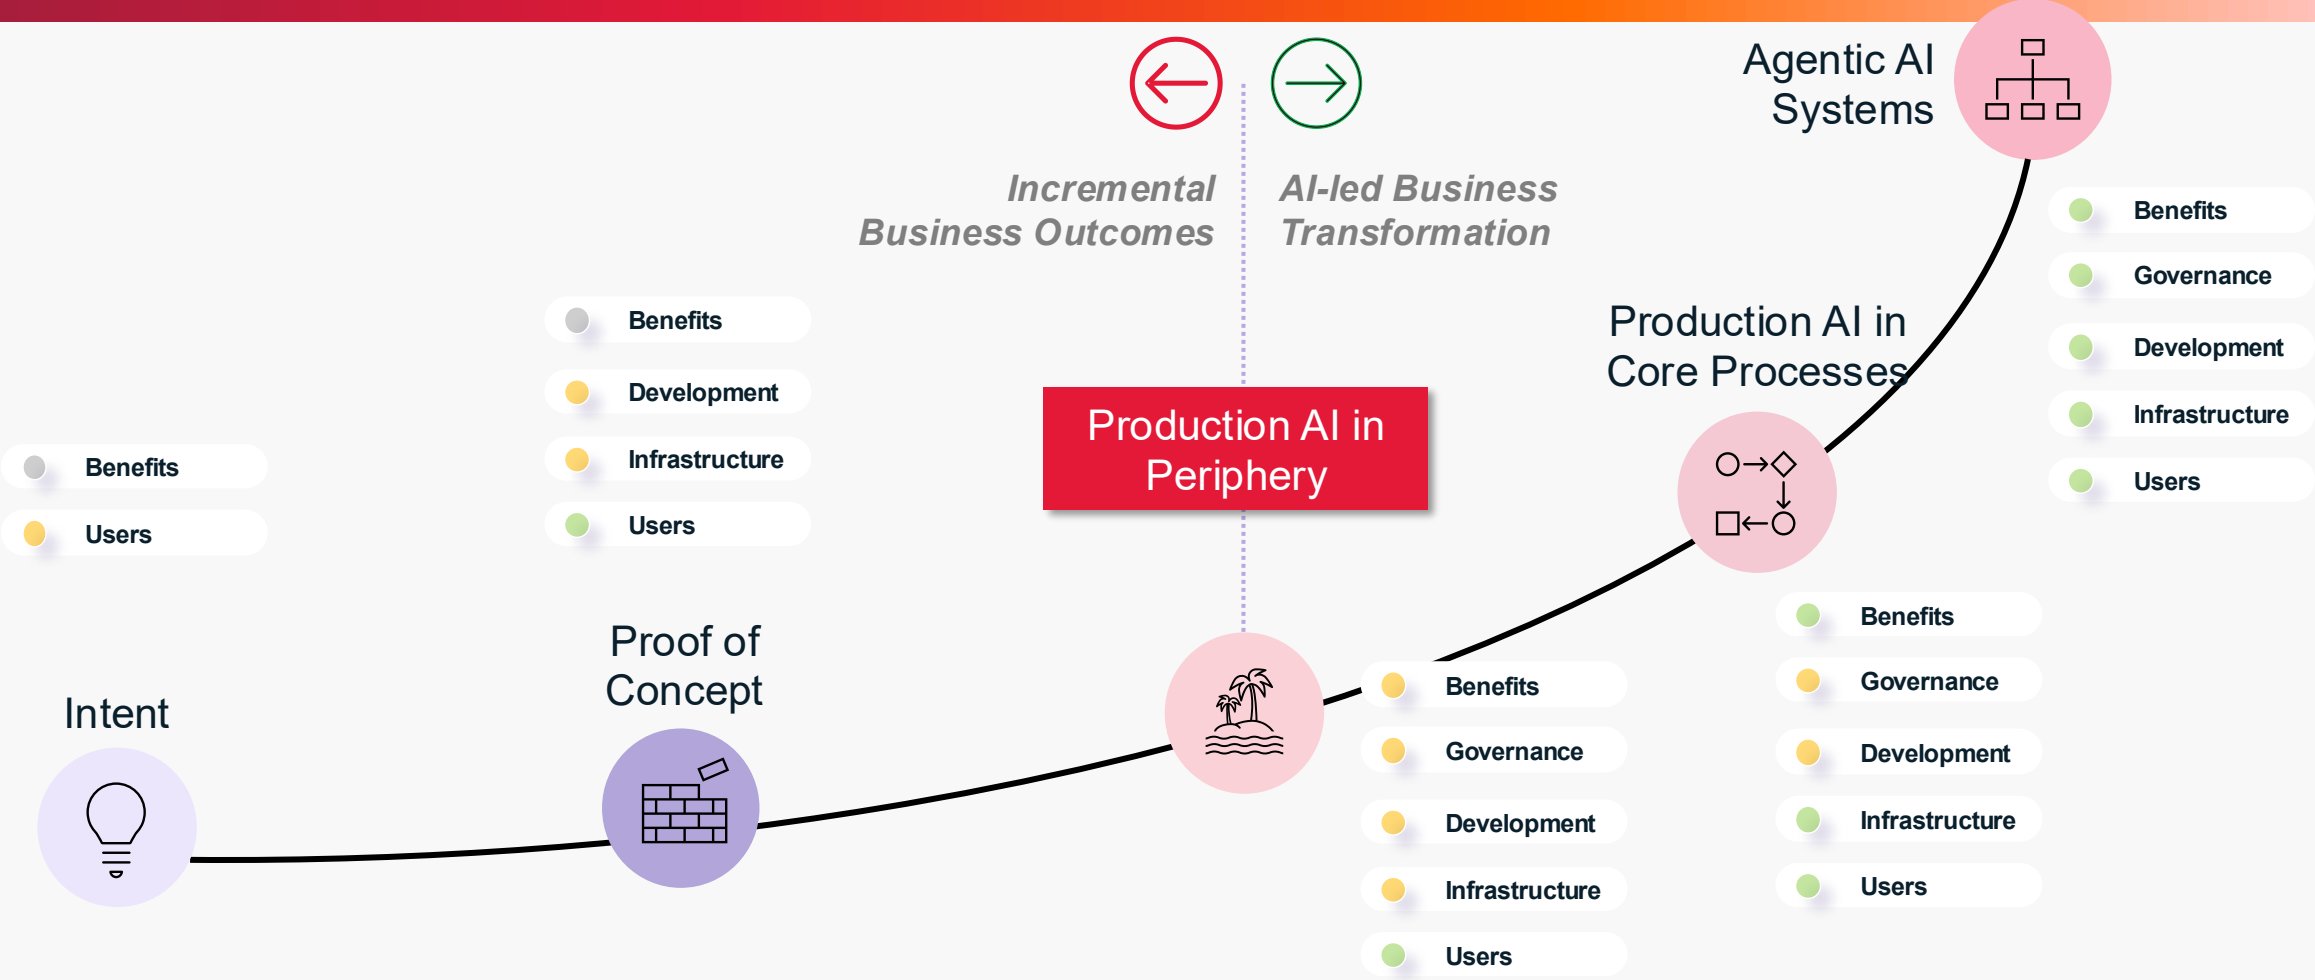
Incremental Business Outcomes

AI-led Business Transformation

Agentic AI Systems

Benefits
Governance
Development
Infrastructure
Users

Production AI in Core Processes

Benefits
Development
Infrastructure
Users

Production AI in Periphery

Benefits
Users

Benefits
Governance
Development
Infrastructure
Users

Benefits
Governance
Development
Infrastructure
Users

Proof of Concept

Intent